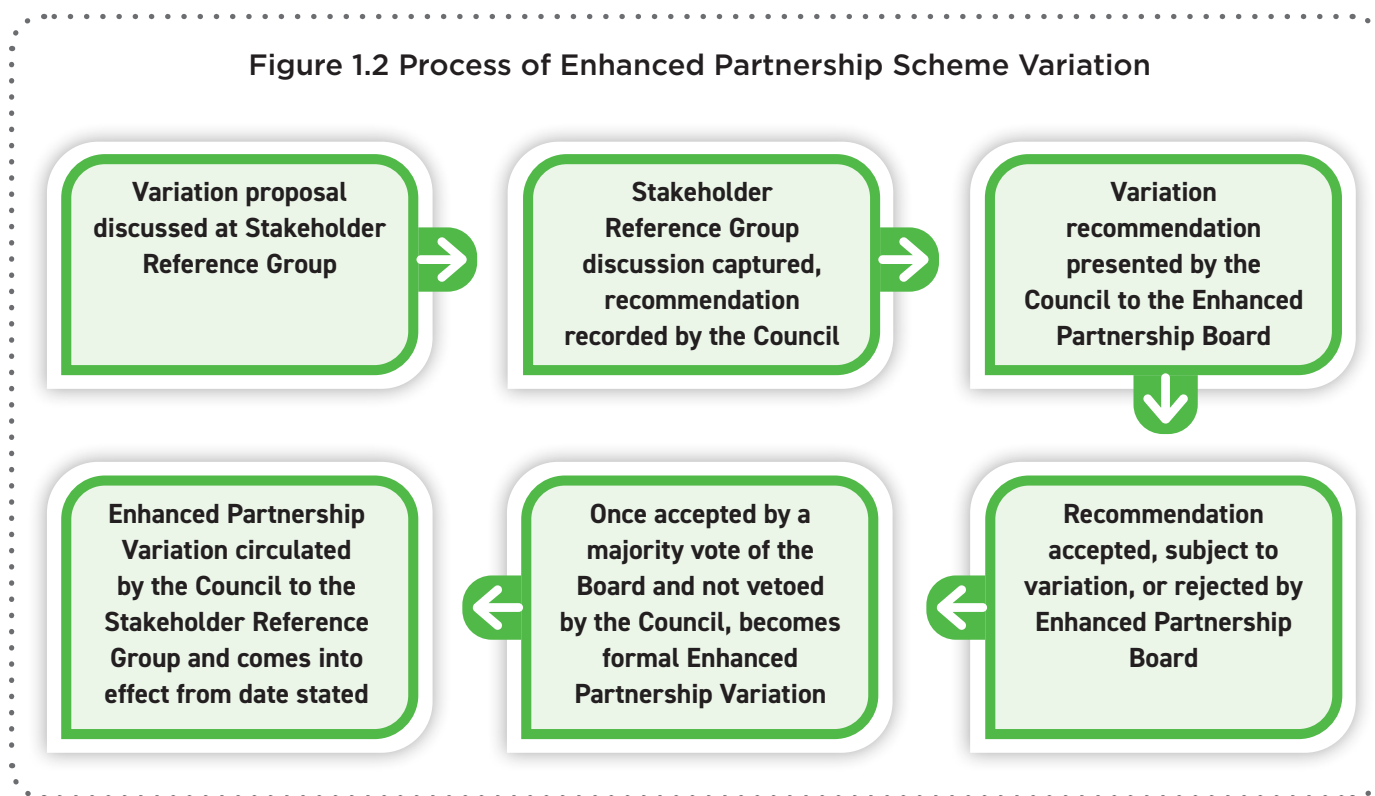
Figure 1.2 Process of Enhanced Partnership Scheme Variation

Variation proposal discussed at Stakeholder Reference Group

Stakeholder Reference Group discussion captured, recommendation recorded by the Council

Variation recommendation presented by the Council to the Enhanced Partnership Board

Recommendation accepted, subject to variation, or rejected by Enhanced Partnership Board

Once accepted by a majority vote of the Board and not vetoed by the Council, becomes formal Enhanced Partnership Variation

Enhanced Partnership Variation circulated by the Council to the Stakeholder Reference Group and comes into effect from date stated